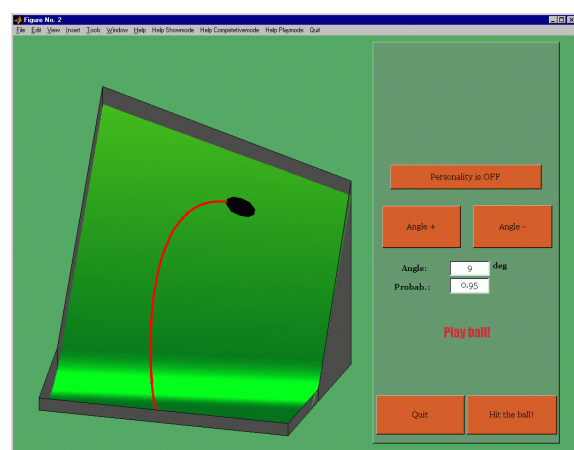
Figure No. 2
File Edit View Insert Tools Window Help Help Showmode Help Competetivemode Help Playmode Quit

Personality is OFF

Angle +

Angle -

Angle: 9 deg

Probab.: 0.95

Play ball!

Quit

Hit the ball!